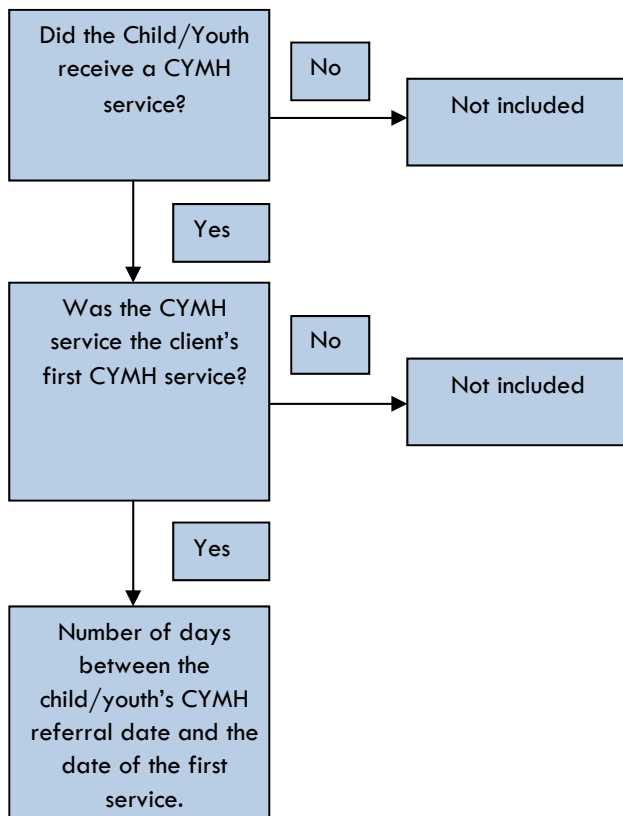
Did the Child/Youth receive a CYMH service?

No

Not included

Yes

Was the CYMH service the client's first CYMH service?

No

Not included

Yes

Number of days between the child/youth's CYMH referral date and the date of the first service.